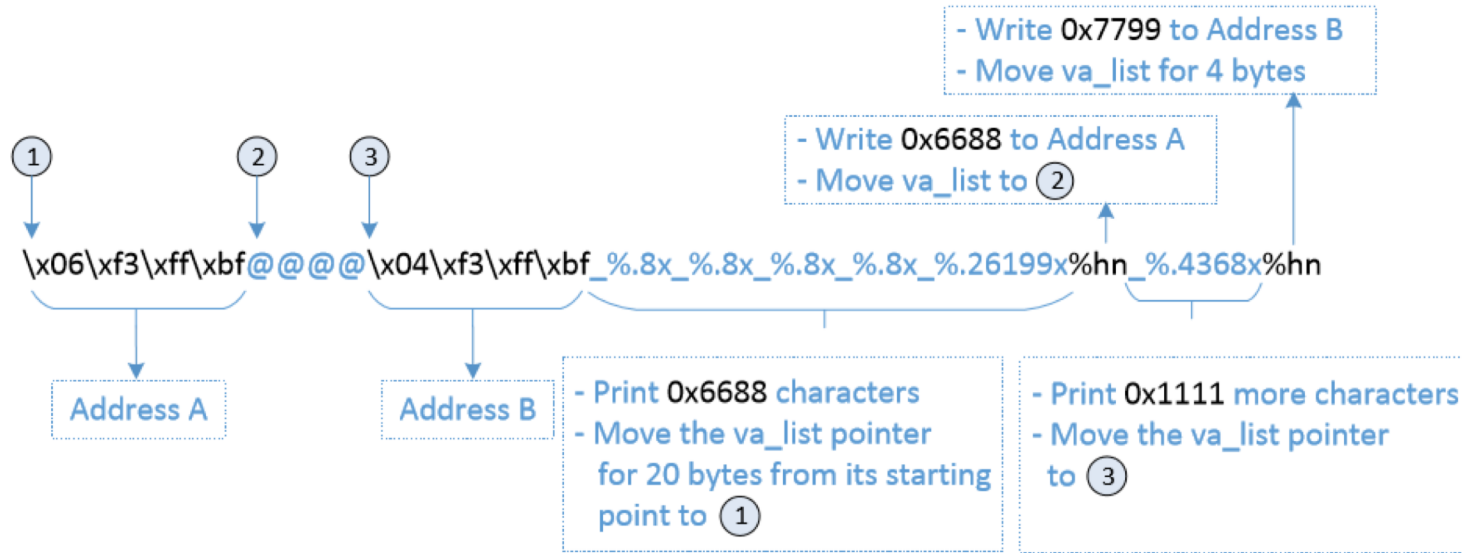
- Write 0x7799 to Address B
- Move va_list for 4 bytes

- Write 0x6688 to Address A
- Move va_list to ②

①
②
③

\x06\xf3\xff\xbf@@@@\x04\xf3\xff\xbf_%.8x_%.8x_%.8x_%.8x_%.26199x%hn_%.4368x%hn

Address A

Address B

- Print 0x6688 characters
- Move the va_list pointer for 20 bytes from its starting point to ①

- Print 0x1111 more characters
- Move the va_list pointer to ③